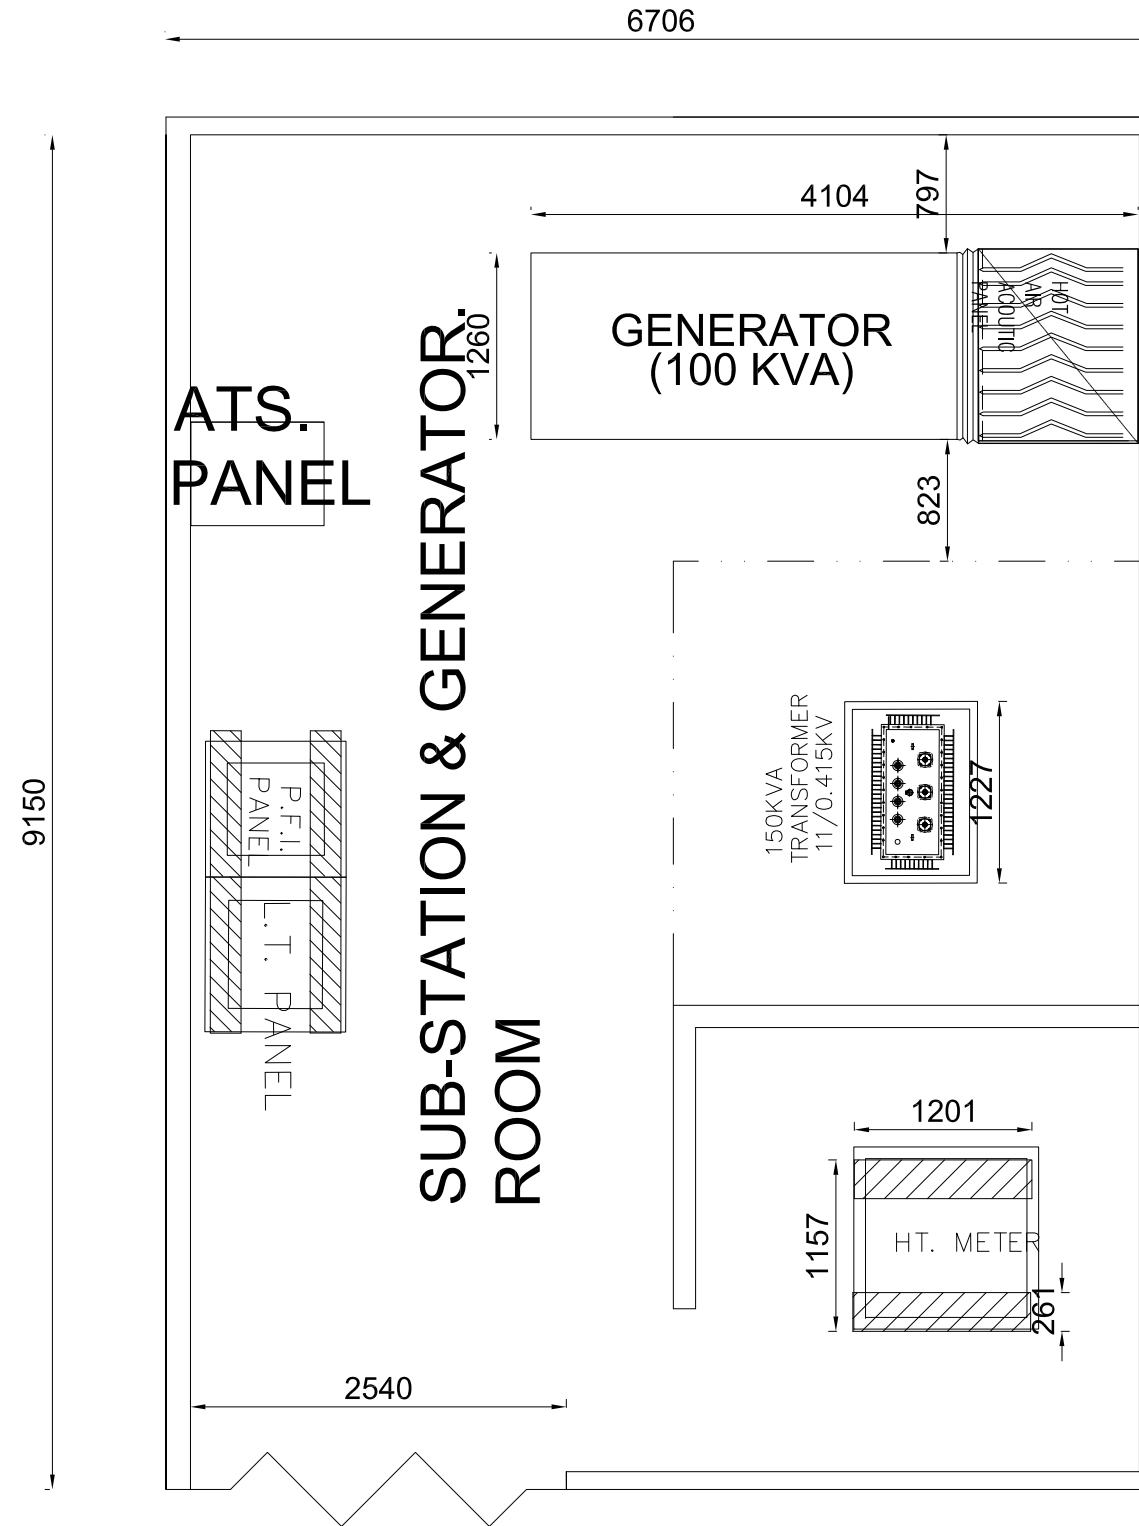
6706

9150

4104

797

1260

GENERATOR
(100 KVA)

HOT AIR ACOUTIC PANEL

ATS.
PANEL

SUB-STATION & GENERATOR.
ROOM

823

P.F.I.
PANEL

L.T. PANEL

150KVA
TRANSFORMER
11/0.415KV

1227

1201

1157

HT. METER

261

2540